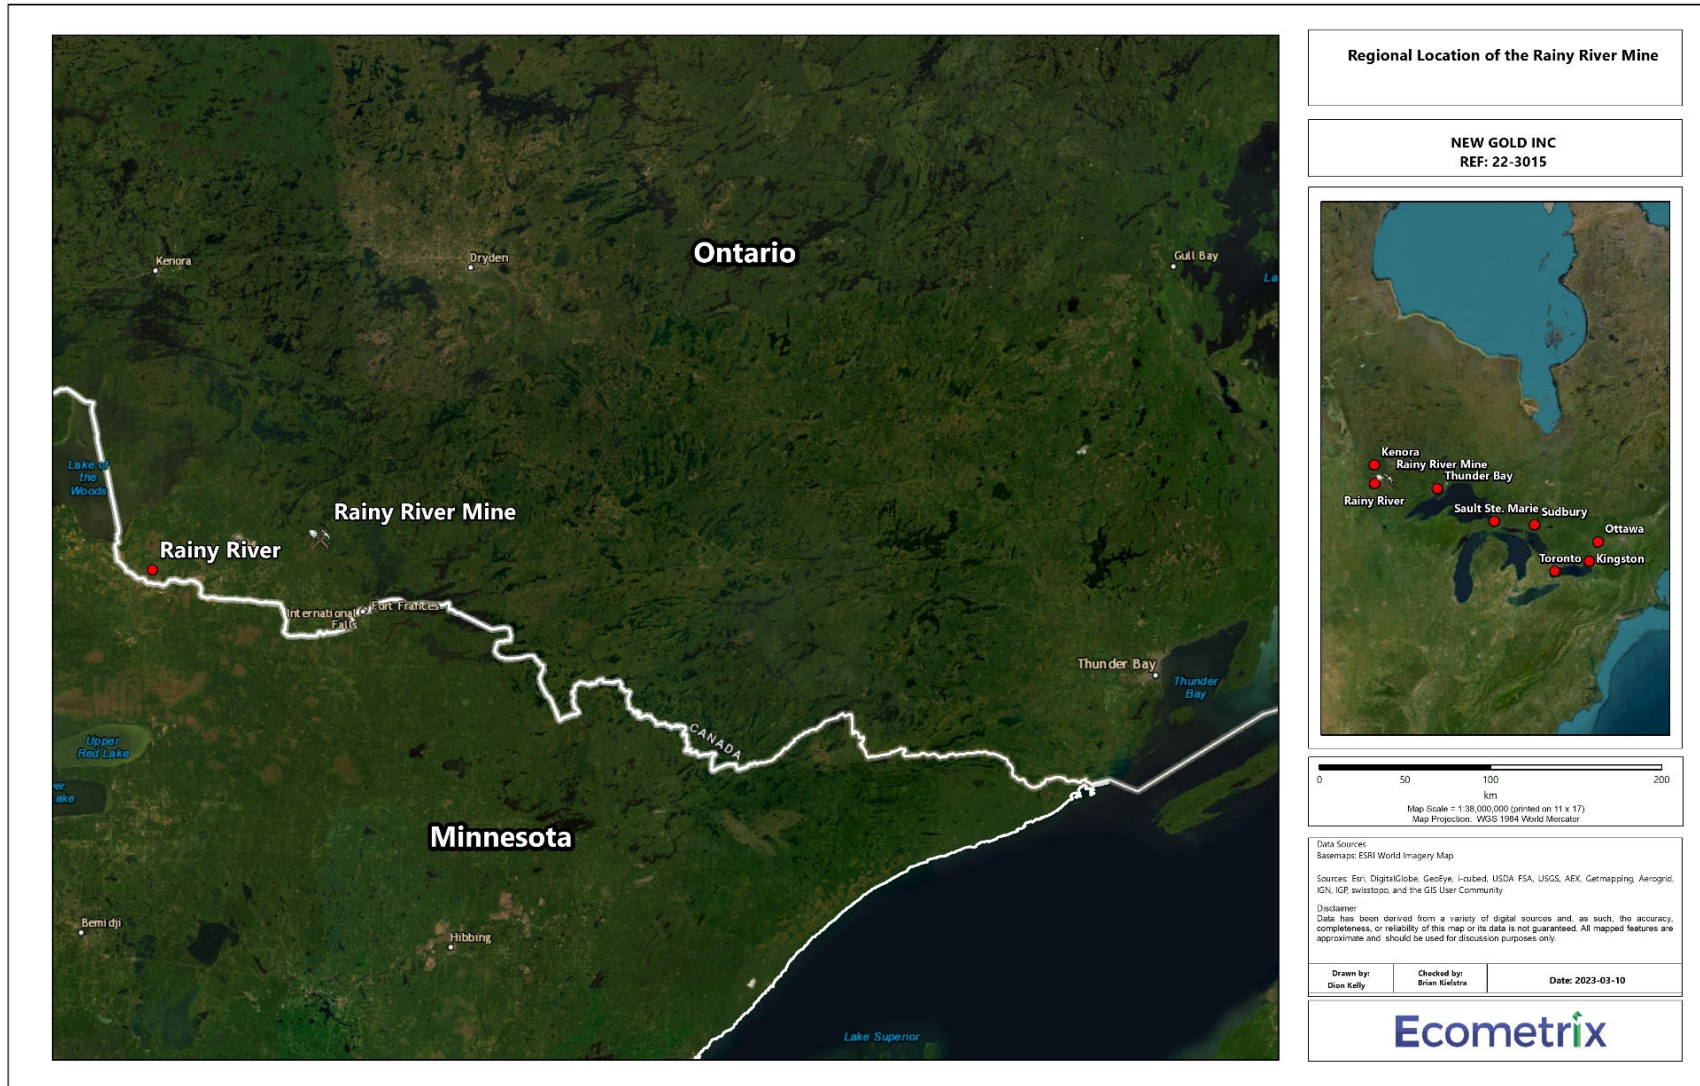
Kenora

Dryden

Ontario

Gull Bay

La

Lake of the Woods

Rainy River Mine

Rainy River

International Falls

Fort Frances

Thunder Bay

Thunder Bay

CANADA

Upper Red Lake

er ake

Minnesota

Bemidji

Hibbing

Lake Superior

Regional Location of the Rainy River Mine

NEW GOLD INC
REF: 22-3015

Kenora
Rainy River Mine
Thunder Bay
Rainy River
Sault Ste. Marie
Sudbury
Ottawa
Toronto
Kingston

0 50 100 200
km
Map Scale = 1:38,000,000 (printed on 11 x 17)
Map Projection: WGS 1984 World Mercator

Data Sources
Basemaps: ESRI World Imagery Map

Sources: Esri, DigitalGlobe, GeoEye, i-cubed, USDA FSA, USGS, AEX, Getmapping, Aerogrid, IGN, IGP, swisstopo, and the GIS User Community

Disclaimer
Data has been derived from a variety of digital sources and, as such, the accuracy, completeness, or reliability of this map or its data is not guaranteed. All mapped features are approximate and should be used for discussion purposes only.

| Drawn by: Dion Kelly | Checked by: Brian Kielstra | Date: 2023-03-10 |
|---|---|---|

Ecometrix